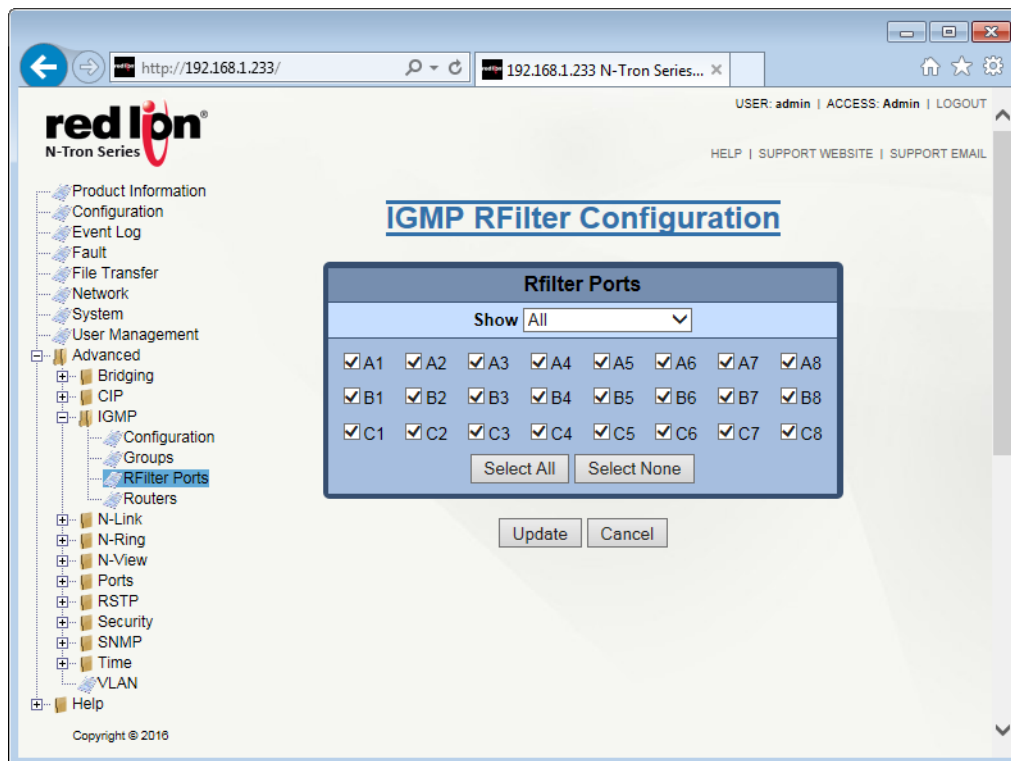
http://192.168.1.233/
192.168.1.233 N-Tron Series...

red lion
N-Tron Series

USER: admin | ACCESS: Admin | LOGOUT

HELP | SUPPORT WEBSITE | SUPPORT EMAIL

Product Information
Configuration
Event Log
Fault
File Transfer
Network
System
User Management
Advanced
Bridging
CIP
IGMP
Configuration
Groups
RFilter Ports
Routers
N-Link
N-Ring
N-View
Ports
RSTP
Security
SNMP
Time
VLAN
Help

Copyright © 2016

IGMP RFilter Configuration

Rfilter Ports

Show All

| A1 | A2 | A3 | A4 | A5 | A6 | A7 | A8 |
|---|---|---|---|---|---|---|---|
| B1 | B2 | B3 | B4 | B5 | B6 | B7 | B8 |
| C1 | C2 | C3 | C4 | C5 | C6 | C7 | C8 |

Select All
Select None

Update
Cancel